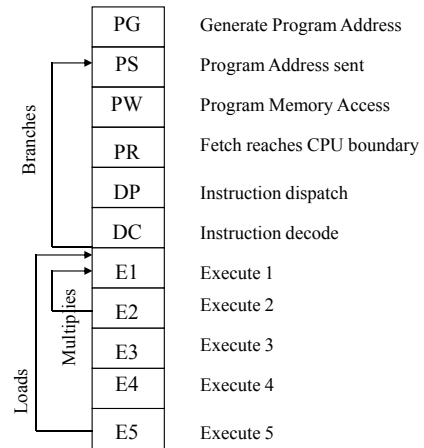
| | |
|---|---|
| PG | Generate Program Address |
| PS | Program Address sent |
| PW | Program Memory Access |
| PR | Fetch reaches CPU boundary |
| DP | Instruction dispatch |
| DC | Instruction decode |
| E1 | Execute 1 |
| E2 | Execute 2 |
| E3 | Execute 3 |
| E4 | Execute 4 |
| E5 | Execute 5 |

Branches

Multiplies

Loads